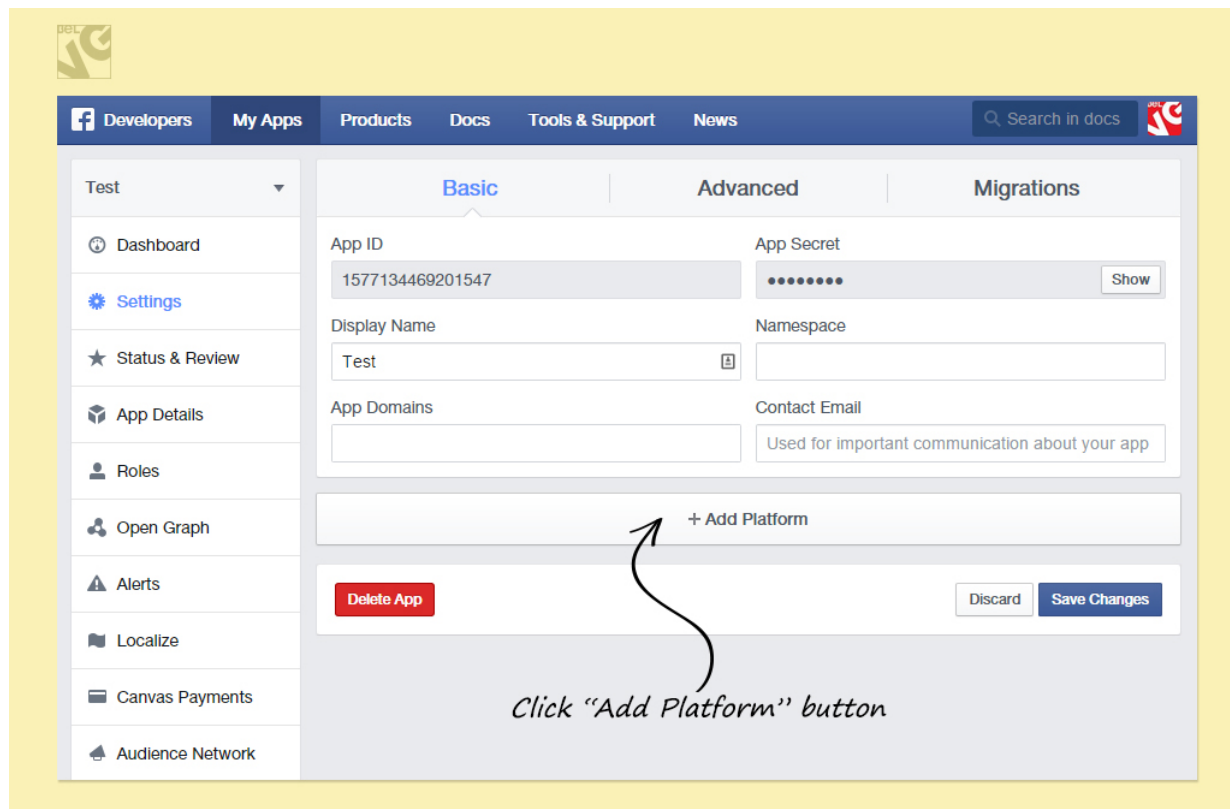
Developers My Apps Products Docs Tools & Support News

Search in docs

Test

Dashboard

Settings

Status & Review

App Details

Roles

Open Graph

Alerts

Localize

Canvas Payments

Audience Network

Basic | Advanced | Migrations

App ID

1577134469201547

App Secret

••••••••

Show

Display Name

Test

Namespace

App Domains

Contact Email

Used for important communication about your app

+ Add Platform

Delete App

Discard

Save Changes

Click "Add Platform" button